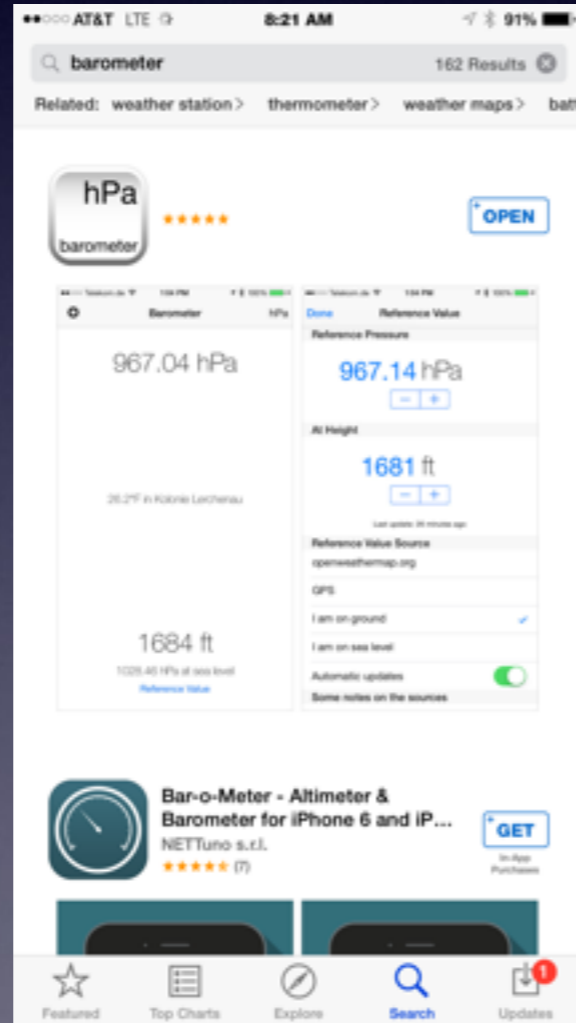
●●○○○ AT&T LTE 8:21 AM 91%

barometer 162 Results

Related: weather station > thermometer > weather maps > bat

hPa
barometer

★★★★★

OPEN

Barometer hPa

967.04 hPa

26.2°F in Kolonie Lerchenau

1684 ft

1028.46 hPa at sea level

Reference Value

Done Reference Value

Reference Pressure

967.14 hPa

− +

At Height

1681 ft

− +

Last update: 26 minutes ago

Reference Value Source

openweathermap.org

GPS

I am on ground

I am on sea level

Automatic updates

Some notes on the sources

Bar-o-Meter - Altimeter & Barometer for iPhone 6 and iP...

NETTuno s.r.l.

★★★★★ (7)

GET

In-App Purchases

Featured Top Charts Explore Search Updates

1